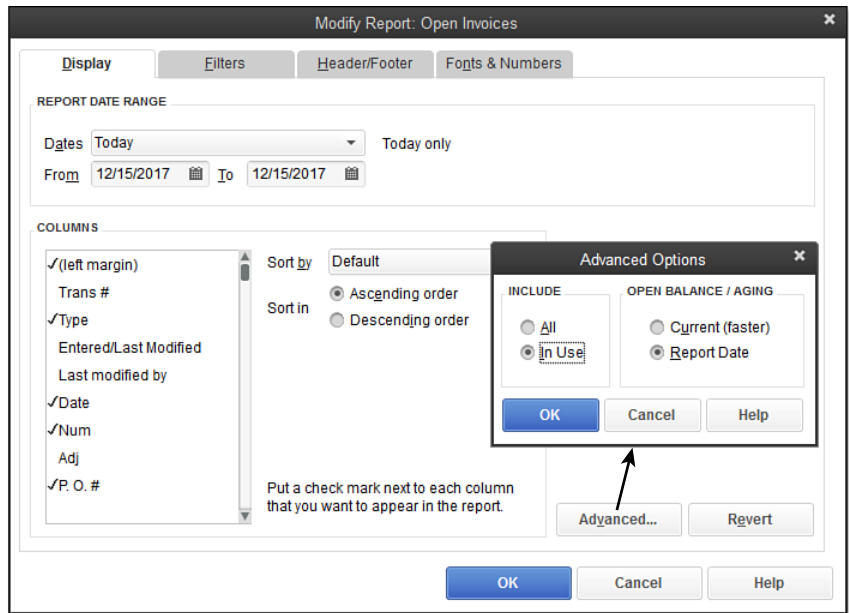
Modify Report: Open Invoices

Display | Filters | Header/Footer | Fonts & Numbers

REPORT DATE RANGE

Dates Today

Today only

From 12/15/2017 To 12/15/2017

COLUMNS

✓(left margin)
Trans #
✓Type
Entered/Last Modified
Last modified by
✓Date
✓Num
Adj
✓P. O. #

Sort by Default

Sort in
Ascending order
Descending order

Put a check mark next to each column that you want to appear in the report.

Advanced...

Revert

Advanced Options

INCLUDE
All
In Use

OPEN BALANCE / AGING
Current (faster)
Report Date

OK
Cancel
Help

OK
Cancel
Help